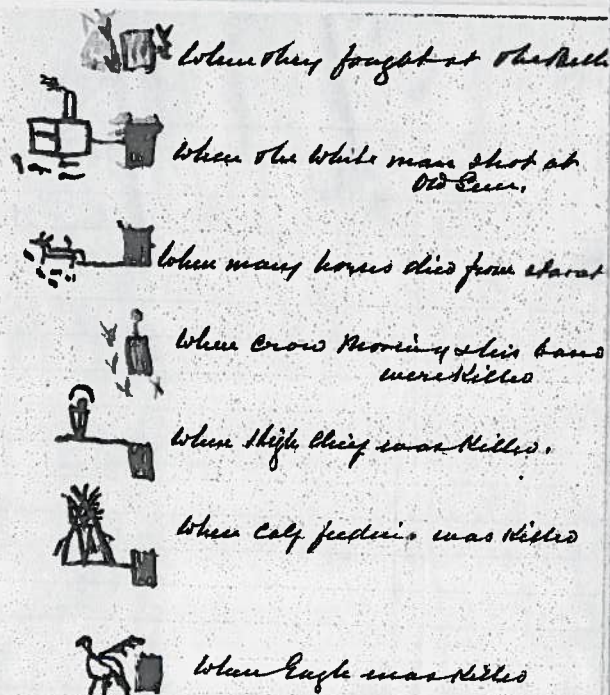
When they fought at the Kettle

When the White man shot at Old Sun.

When many horses died from starvation

When Crow Morning & his band were killed

When Thigh Chief was killed.

When Calf feeding was killed

When Eagle was killed